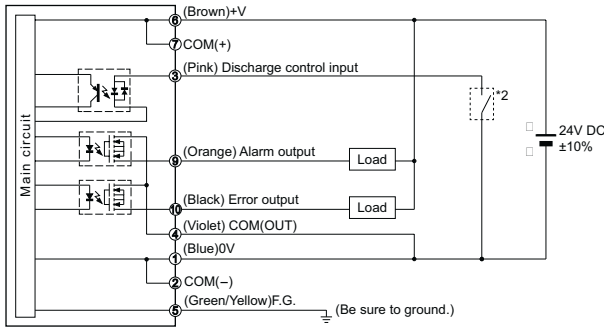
Main circuit

⑥ (Brown)+V

⑦ COM(+)

③ (Pink) Discharge control input

*2

24V DC ±10%

⑨ (Orange) Alarm output

Load

⑩ (Black) Error output

Load

④ (Violet) COM(OUT)

① (Blue)0V

② COM(−)

⑤ (Green/Yellow)F.G.

(Be sure to ground.)